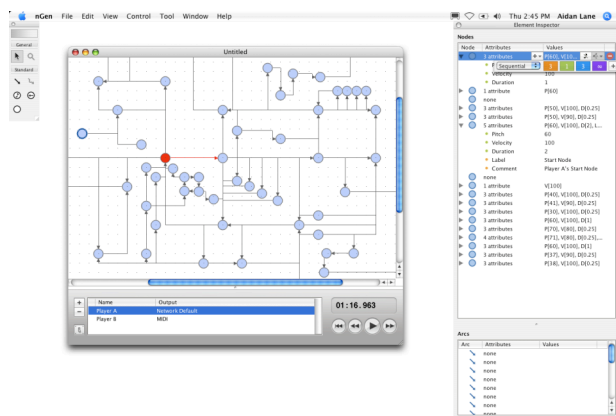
nGen File Edit View Control Tool Window Help

Thu 2:45 PM Aidan Lane

General

Standard

Untitled

| Name | Output |
|---|---|
| Player A | Network Default |
| Player B | MIDI |

01:16.963

Element Inspector

Nodes

| Node | Attributes | Values |
|---|---|---|
| | 1 attributes | P[60], V[10... |
| | Sequential | 1 2 3 |
| | Velocity | 100 |
| | Duration | 1 |
| | 1 attribute | P[60] |
| | none | |
| | 3 attributes | P[50], V[100], D[0.25] |
| | 3 attributes | P[50], V[90], D[0.25] |
| | 5 attributes | P[60], V[100], D[2], L... |
| | Pitch | 60 |
| | Velocity | 100 |
| | Duration | 2 |
| | Label | Start Node |
| | Comment | Player A's Start Node |
| | none | |
| | 1 attribute | V[100] |
| | 3 attributes | P[40], V[100], D[0.25] |
| | 3 attributes | P[41], V[90], D[0.25] |
| | 3 attributes | P[30], V[100], D[0.25] |
| | 3 attributes | P[50], V[90], D[1] |
| | 3 attributes | P[70], V[80], D[0.25] |
| | 4 attributes | P[71], V[80], D[0.25],... |
| | 3 attributes | P[60], V[100], D[1] |
| | 3 attributes | P[37], V[90], D[0.25] |
| | 3 attributes | P[38], V[100], D[0.25] |

Arcs

| Arc | Attributes | Values |
|---|---|---|
| | none | |
| | none | |
| | none | |
| | none | |
| | none | |
| | none | |
| | none | |
| | none | |
| | none | |